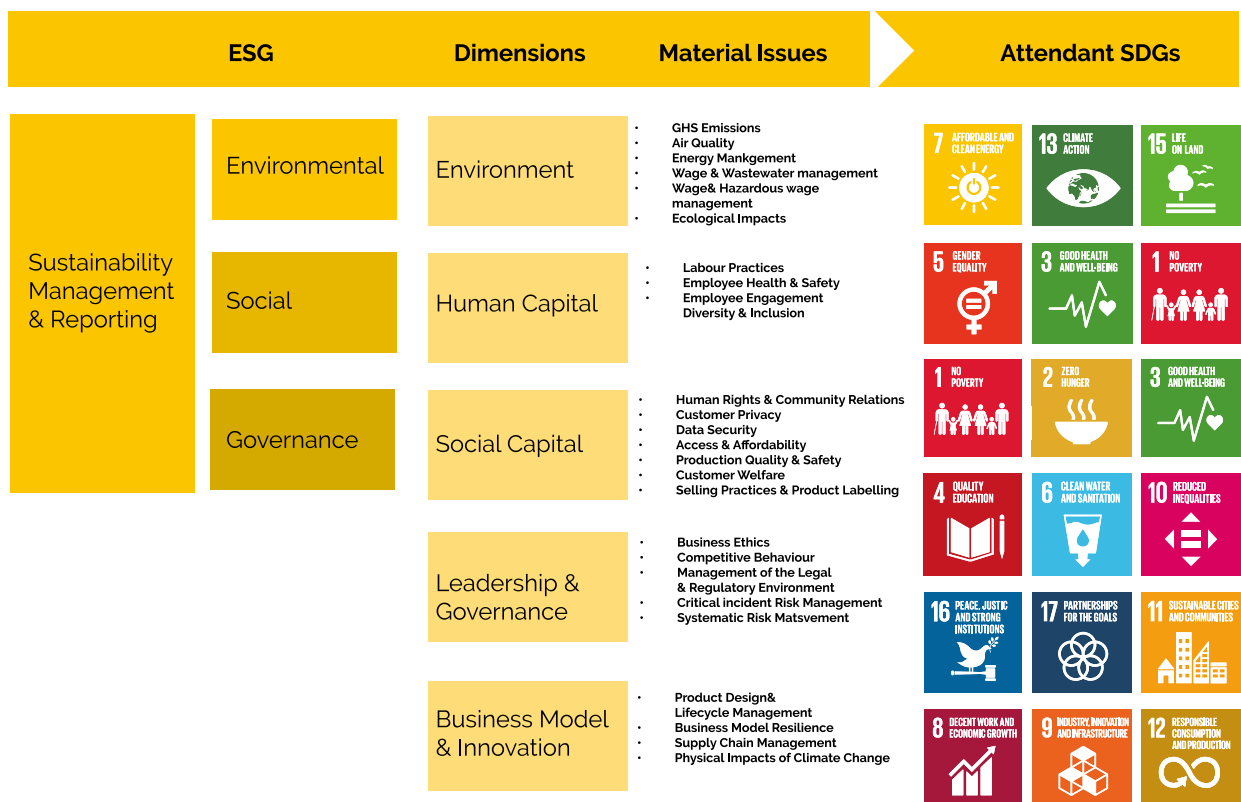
ESG Dimensions Material Issues Attendant SDGs

Sustainability Management & Reporting

Environmental

Social

Governance

Environment

- GHS Emissions
- Air Quality
- Energy Mankgement
- Wage & Wastewater management
- Wage& Hazardous wage management
- Ecological Impacts

Human Capital

- Labour Practices
- Employee Health & Safety
- Employee Engagement
Diversity & Inclusion

Social Capital

- Human Rights & Community Relations
- Customer Privacy
- Data Security
- Access & Affordability
- Production Quality & Safety
- Customer Welfare
- Selling Practices & Product Labelling

Leadership & Governance

- Business Ethics
- Competitive Behaviour
- Management of the Legal & Regulatory Environment
- Critical incident Risk Management
- Systematic Risk Matsvement

Business Model & Innovation

- Product Design& Lifecycle Management
- Business Model Resilience
- Supply Chain Management
- Physical Impacts of Climate Change

7 AFFORDABLE AND CLEAN ENERGY
13 CLIMATE ACTION
15 LIFE ON LAND
5 GENDER EQUALITY
3 GOOD HEALTH AND WELL-BEING
1 NO POVERTY
1 NO POVERTY
2 ZERO HUNGER
3 GOOD HEALTH AND WELL-BEING
4 QUALITY EDUCATION
6 CLEAN WATER AND SANITATION
10 REDUCED INEQUALITIES
16 PEACE, JUSTICE AND STRONG INSTITUTIONS
17 PARTNERSHIPS FOR THE GOALS
11 SUSTAINABLE CITIES AND COMMUNITIES
8 DECENT WORK AND ECONOMIC GROWTH
9 INDUSTRY, INNOVATION AND INFRASTRUCTURE
12 RESPONSIBLE CONSUMPTION AND PRODUCTION